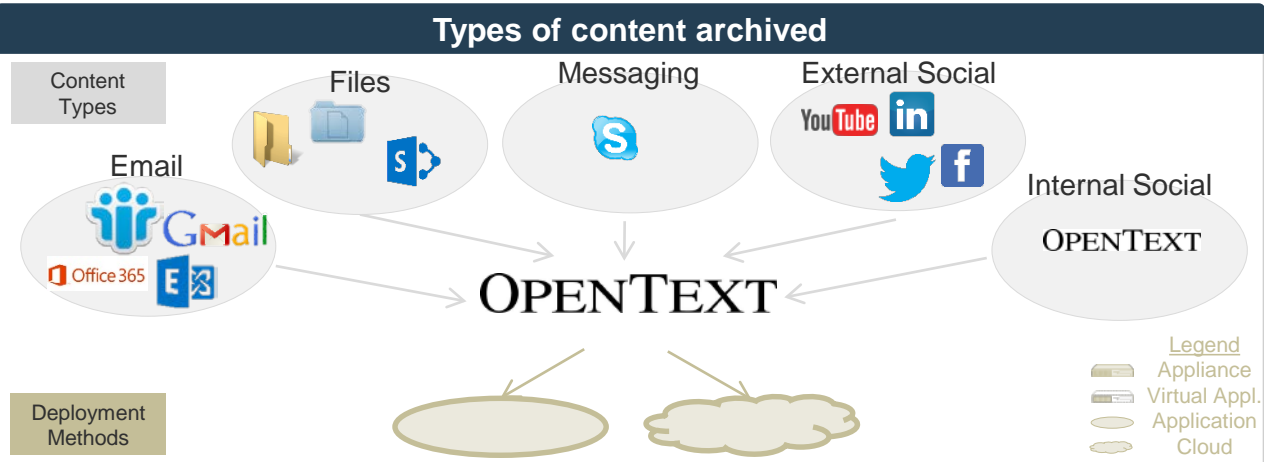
Types of content archived

Content Types

Files

Messaging

External Social

You Tube

in

f

Email

Gmail

Office 365

Internal Social

OPENTEXT

OPENTEXT

Legend
Appliance
Virtual Appl.
Application
Cloud

Deployment Methods